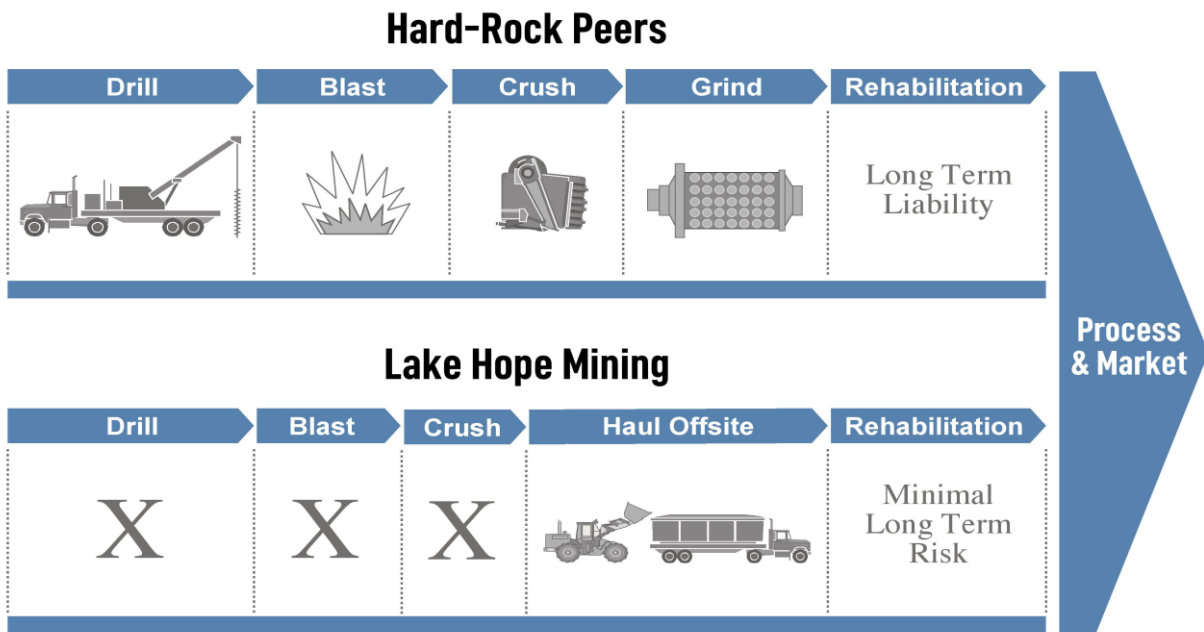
Hard-Rock Peers

| Drill | Blast | Crush | Grind | Rehabilitation |
|---|---|---|---|---|
| | | | | Long Term Liability |

Lake Hope Mining

| Drill | Blast | Crush | Haul Offsite | Rehabilitation |
|---|---|---|---|---|
| X | X | X | | Minimal Long Term Risk |

Process & Market